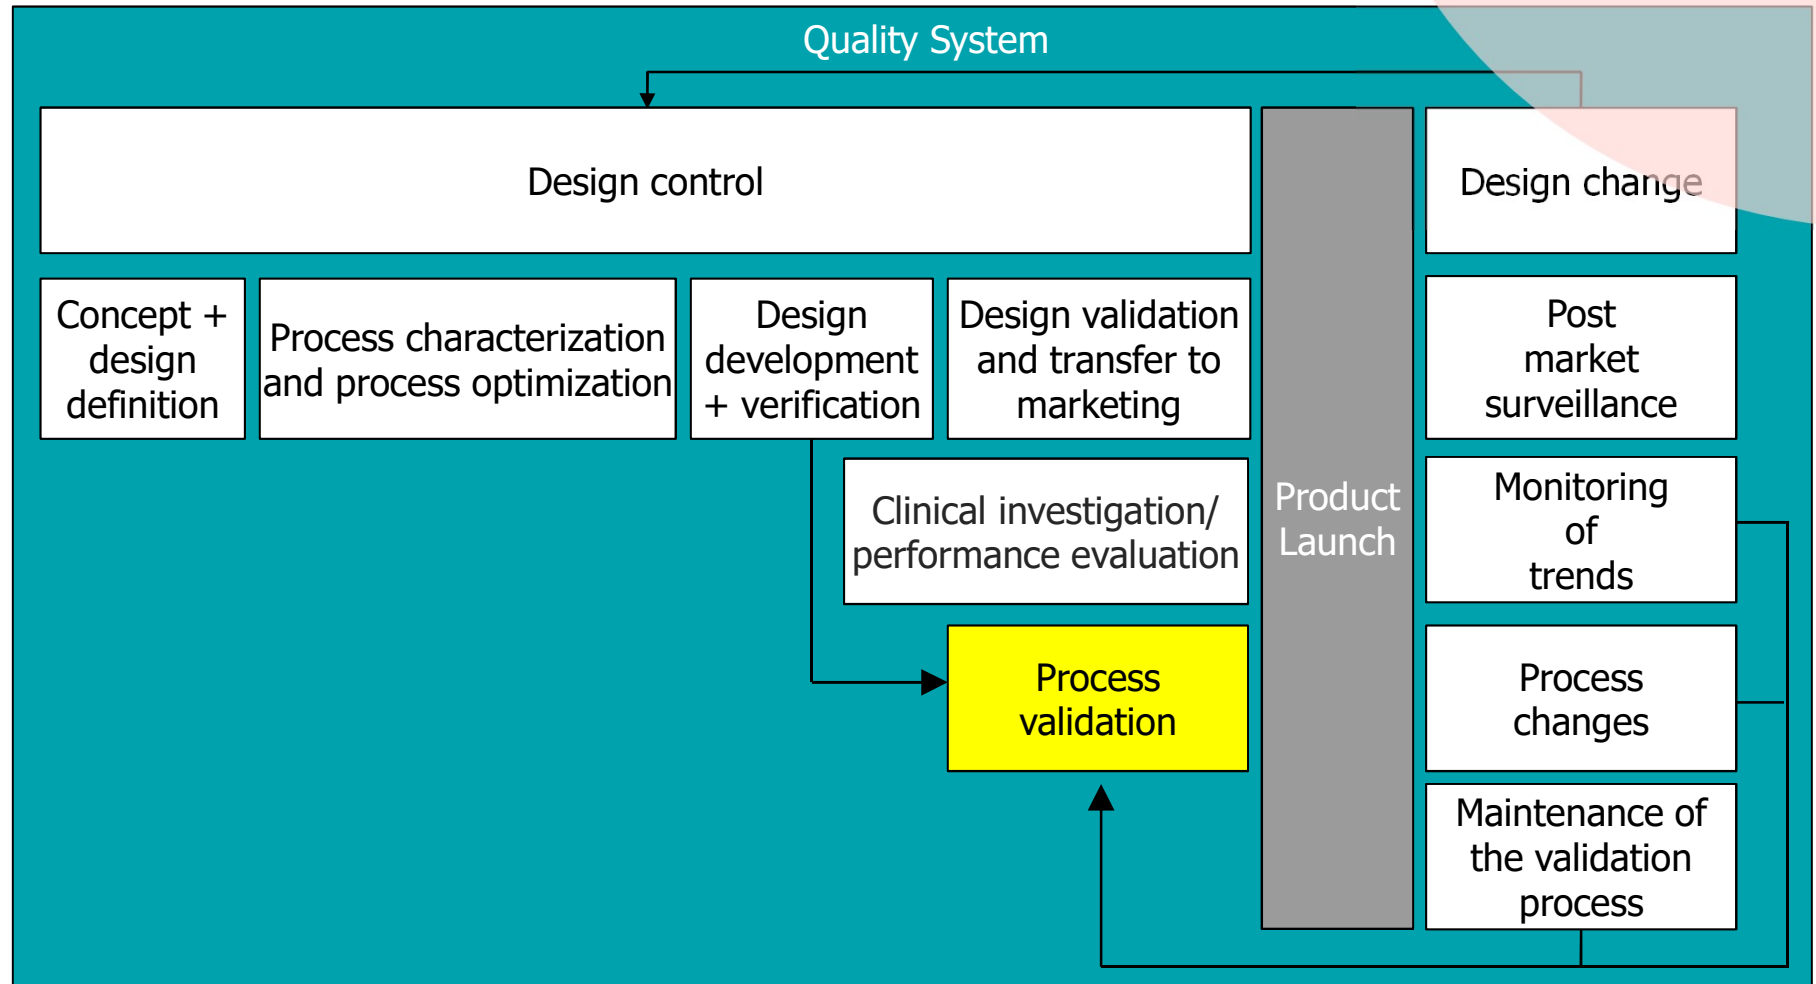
Quality System

Design control

Design change

Concept + design definition

Process characterization and process optimization

Design development + verification

Design validation and transfer to marketing

Product Launch

Post market surveillance

Clinical investigation/ performance evaluation

Monitoring of trends

Process validation

Process changes

Maintenance of the validation process